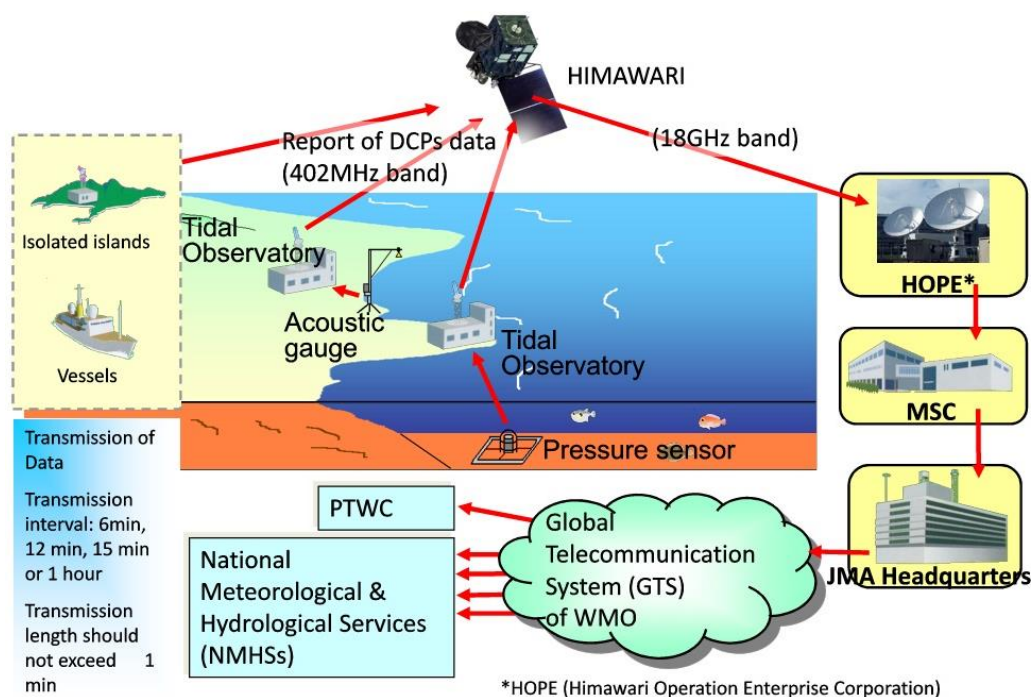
HIMAWARI

Report of DCPs data (402MHz band)

(18GHz band)

Isolated islands

Vessels

Tidal Observatory

Acoustic gauge

Tidal Observatory

Pressure sensor

HOPE*

MSC

JMA Headquarters

Transmission of Data

Transmission interval: 6min, 12 min, 15 min or 1 hour

Transmission length should not exceed 1 min

PTWC

National Meteorological & Hydrological Services (NMHSs)

Global Telecommunication System (GTS) of WMO

*HOPE (Himawari Operation Enterprise Corporation)